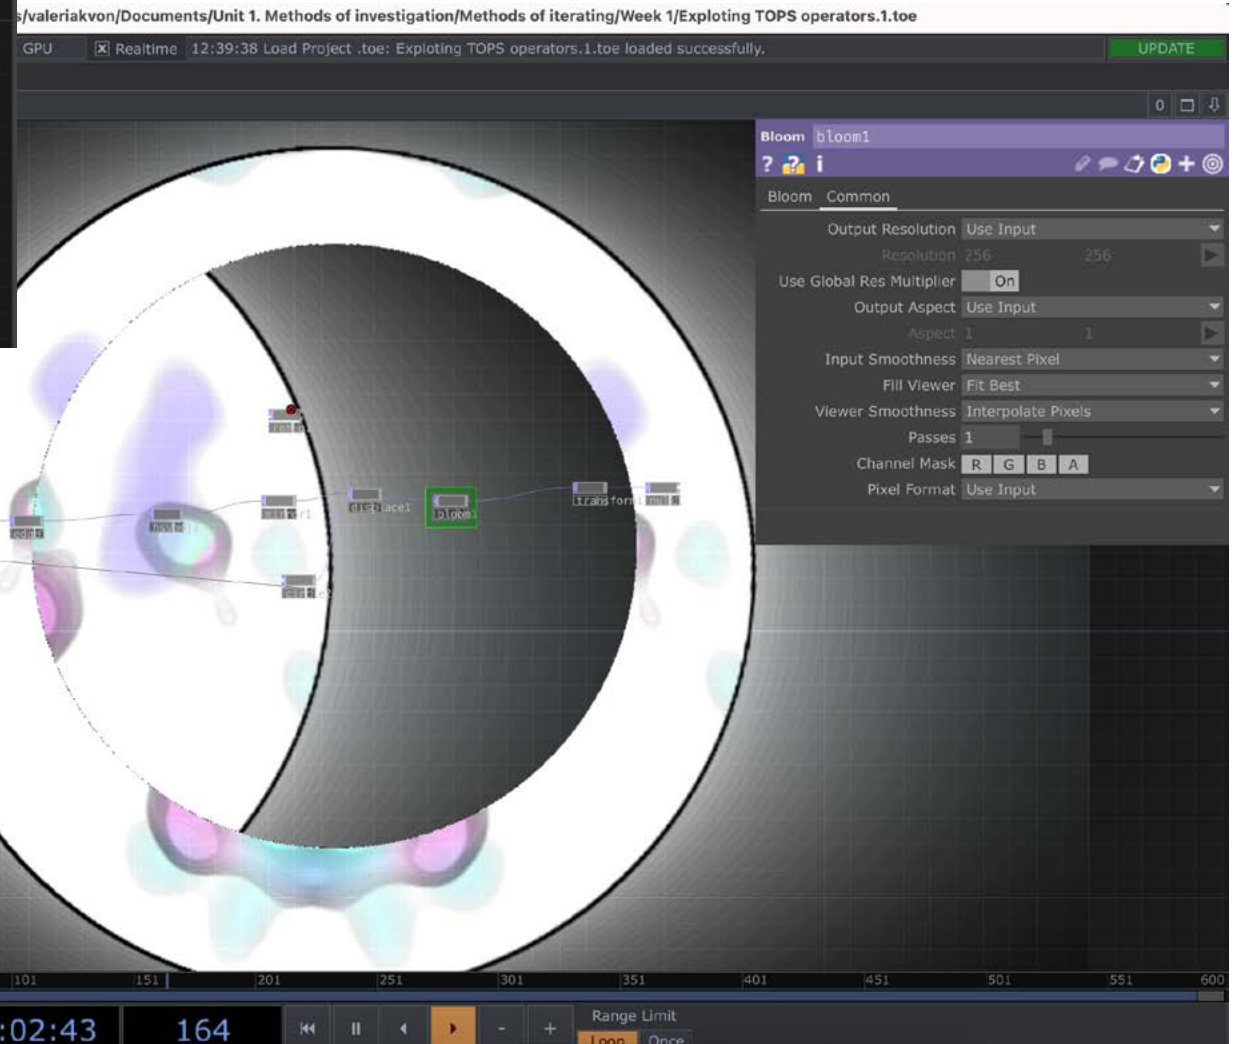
s/valeriakvon/Documents/Unit 1. Methods of investigation/Methods of iterating/Week 1/Exploting TOPS operators.1.toe

GPU [x] Realtime 12:39:38 Load Project .toe: Exploting TOPS operators.1.toe loaded successfully. UPDATE

0

Bloom bloom1

? i

Bloom Common

Output Resolution Use Input
Resolution 256 256
Use Global Res Multiplier On
Output Aspect Use Input
Aspect 1 1
Input Smoothness Nearest Pixel
Fill Viewer Fit Best
Viewer Smoothness Interpolate Pixels
Passes 1
Channel Mask R G B A
Pixel Format Use Input

displace1 bloom1 transform1

101 151 201 251 301 351 401 451 501 551 600

:02:43 164 Range Limit Loop Once